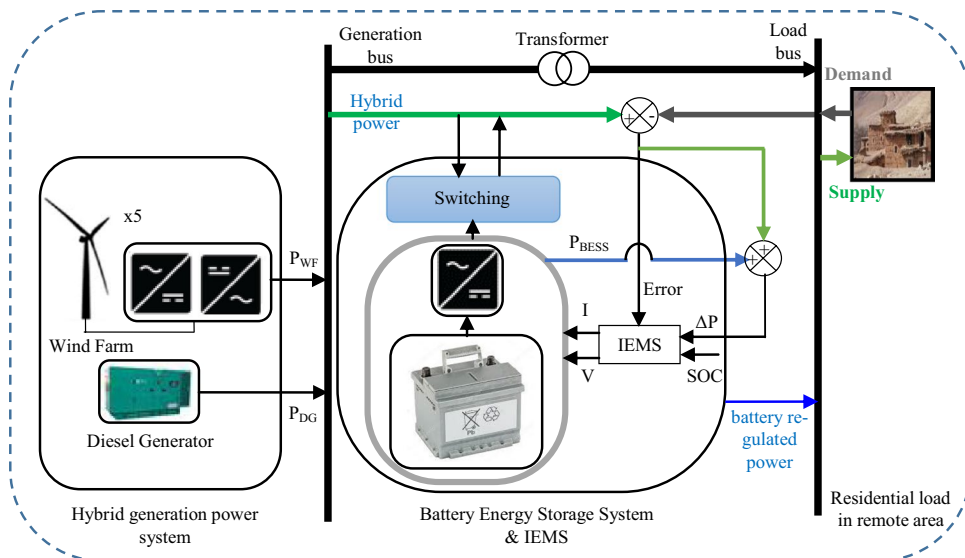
Generation bus

Transformer

Load bus

Demand

Hybrid power

Supply

x5

Switching

$P_{WF}$

$P_{BESS}$

Error

I

$\Delta P$

IEMS

V

SOC

Wind Farm

Diesel Generator

$P_{DG}$

battery regulated power

Hybrid generation power system

Battery Energy Storage System & IEMS

Residential load in remote area